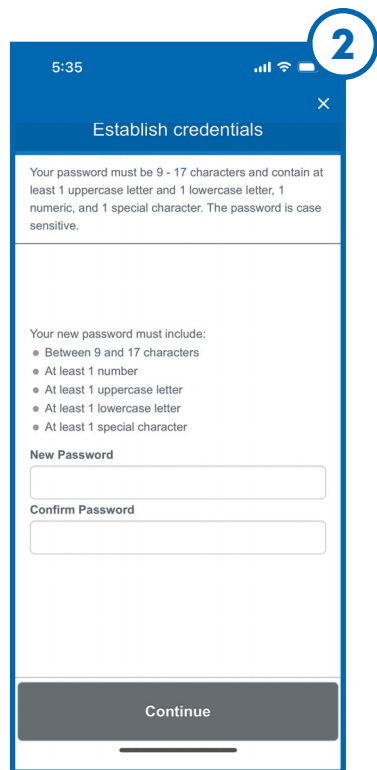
2

5:35

×

Establish credentials

Your password must be 9 - 17 characters and contain at least 1 uppercase letter and 1 lowercase letter, 1 numeric, and 1 special character. The password is case sensitive.

Your new password must include:
- Between 9 and 17 characters
- At least 1 number
- At least 1 uppercase letter
- At least 1 lowercase letter
- At least 1 special character

New Password

Confirm Password

Continue